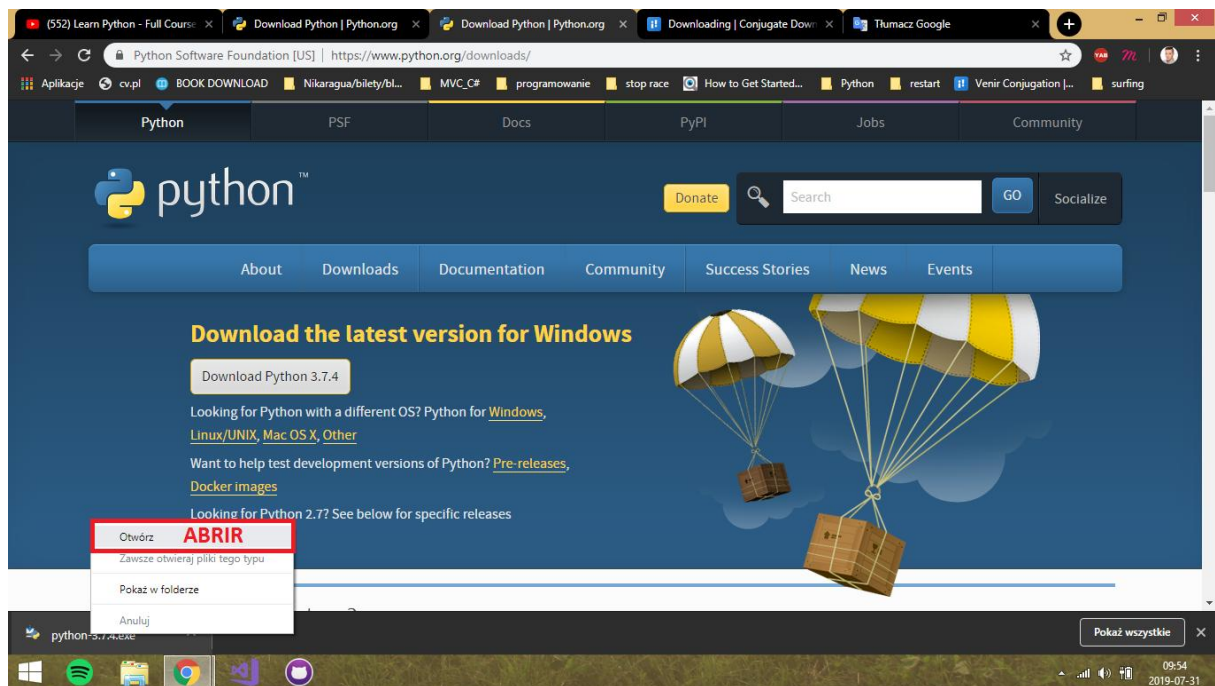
(552) Learn Python - Full Course × Download Python | Python.org × Download Python | Python.org × Downloading | Conjugate Down × Tłumacz Google ×

Python Software Foundation [US] | https://www.python.org/downloads/

Aplikacje cv.pl BOOK DOWNLOAD Nikaragua/bilety/bl... MVC_C# programowanie stop race How to Get Started... Python restart Venir Conjugation |... surfing

Python PSF Docs PyPI Jobs Community

python™

Donate Search GO Socialize

About Downloads Documentation Community Success Stories News Events

Download the latest version for Windows

Download Python 3.7.4

Looking for Python with a different OS? Python for Windows, Linux/UNIX, Mac OS X, Other

Want to help test development versions of Python? Pre-releases, Docker images

Looking for Python 2.7? See below for specific releases

Otwórz ABRIR
Zawsze otwieraj pliki tego typu
Pokaż w folderze
Anuluj

python-3.7.4.exe

Pokaż wszystkie ×

09:54
2019-07-31